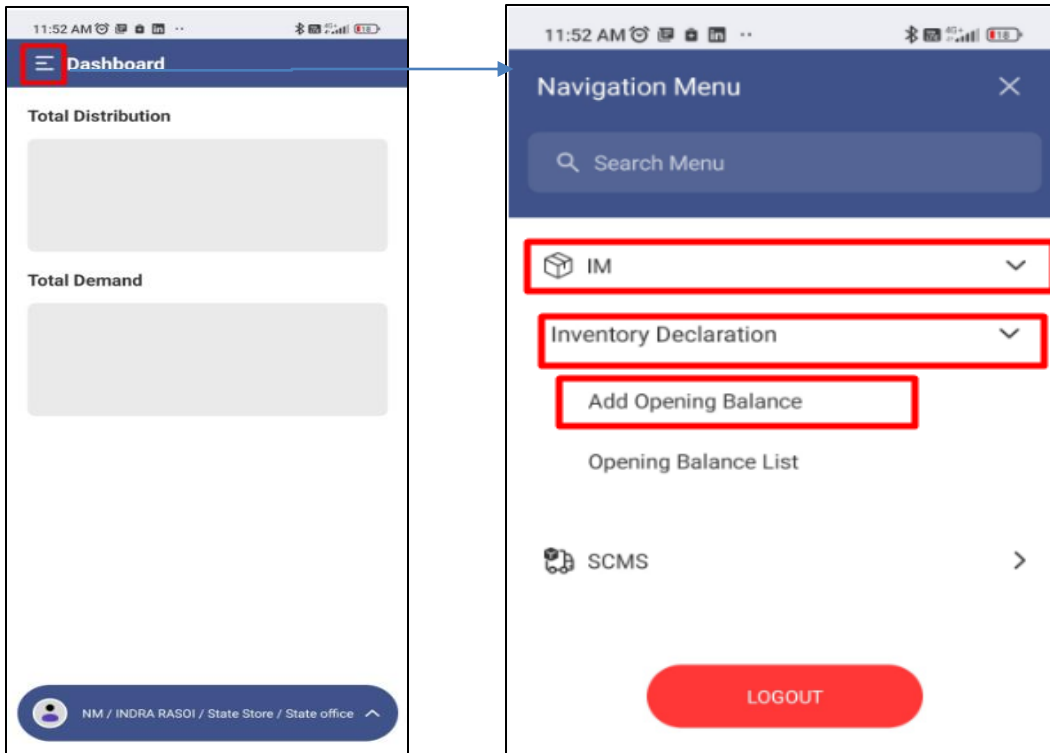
11:52 AM

18

Dashboard

Total Distribution

Total Demand

NM / INDRA RASOI / State Store / State office

11:52 AM

18

Navigation Menu

Search Menu

IM

Inventory Declaration

Add Opening Balance

Opening Balance List

SCMS

LOGOUT